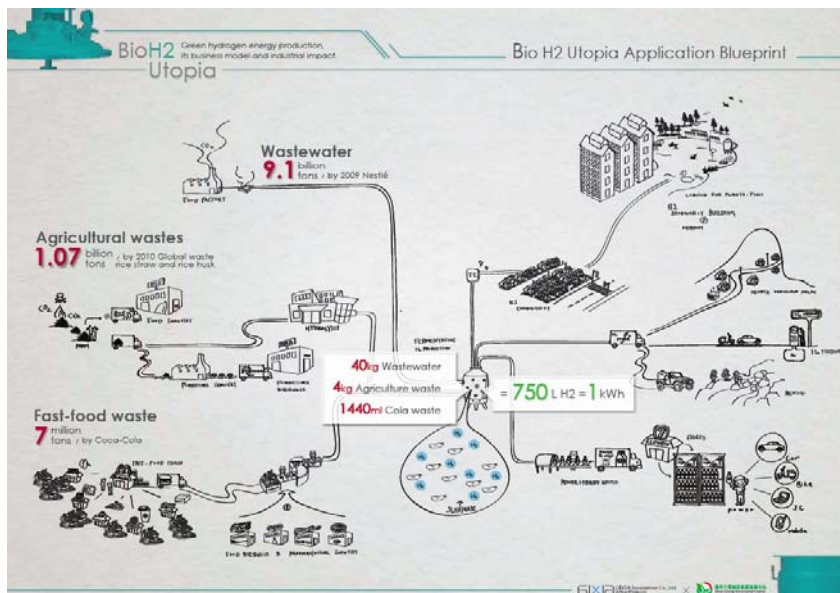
BioH2 Green hydrogen energy production, its business model and industrial impact

Utopia

Bio H2 Utopia Application Blueprint

Wastewater
9.1 billion tons / by 2009 Nestlé

Food FACTORY

Agricultural wastes
1.07 billion tons / by 2010 Global waste rice straw and rice husk

Fast-food waste
7 million tons / by Coca-Cola

FAST-FOOD SHOP

FERMENTATION H2 PRODUCTION

40kg Wastewater
4kg Agriculture waste
1440ml Cola waste

= 750 L H2 = 1 kWh

H2 COMMUNITY

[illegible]